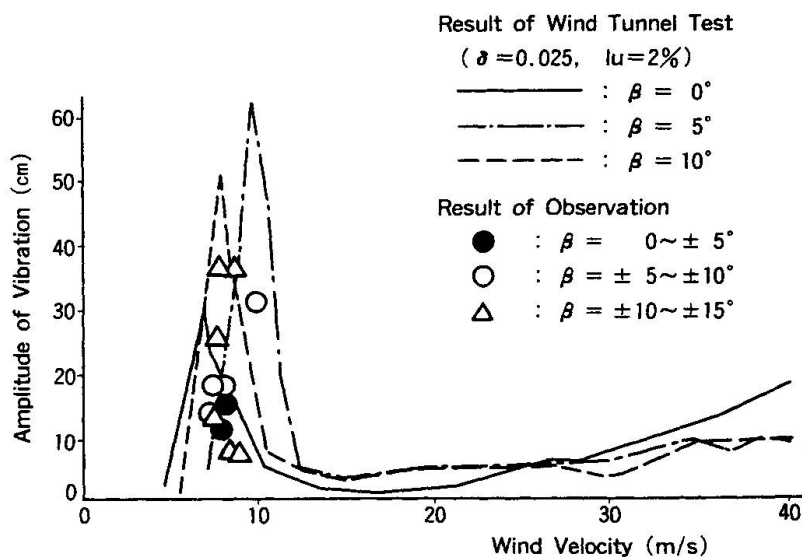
Result of Wind Tunnel Test
( $\delta$ = 0.025, Iu = 2% )
: $\beta$ = 0°
: $\beta$ = 5°
: $\beta$ = 10°

Result of Observation
● : $\beta$ = 0 ~ ± 5°
○ : $\beta$ = ± 5 ~ ± 10°
△ : $\beta$ = ± 10 ~ ± 15°

Amplitude of Vibration (cm)
60
50
40
30
20
10
0
0
10
20
30
40
Wind Velocity (m/s)